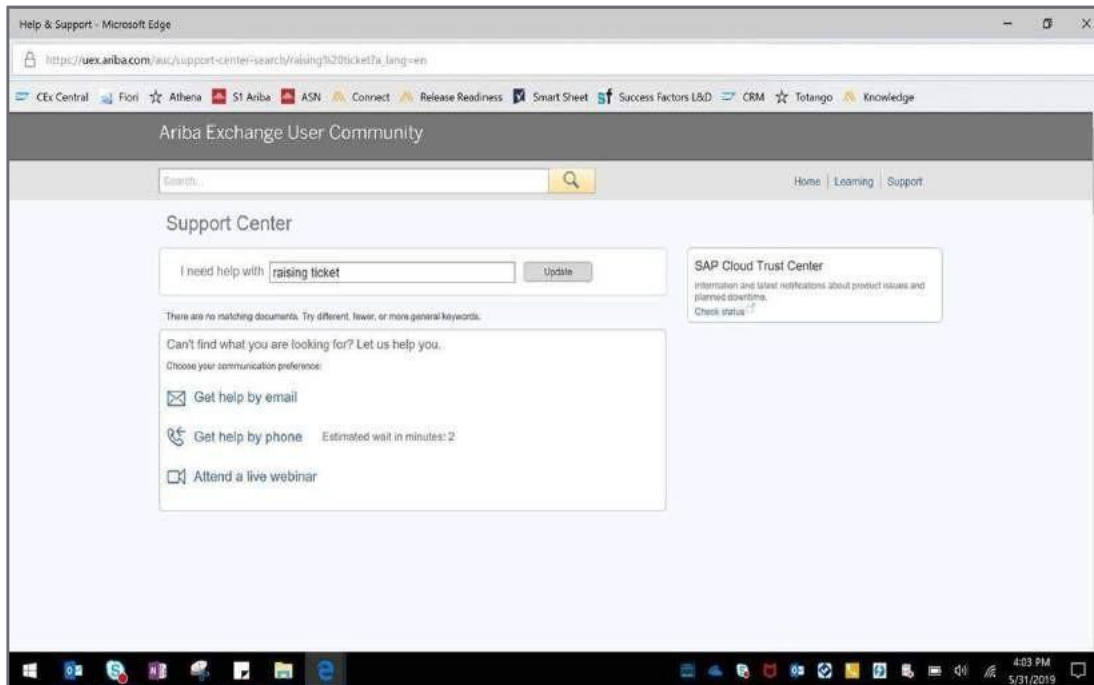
Help & Support - Microsoft Edge

https://uex.ariba.com/auc/support-center-search/raising%20ticket?a_lang=en

CEx Central Fiori Athena S1 Ariba ASN Connect Release Readiness Smart Sheet Success Factors L&D CRM Totango Knowledge

Ariba Exchange User Community

Search...

Home | Learning | Support

Support Center

I need help with raising ticket Update

There are no matching documents. Try different, fewer, or more general keywords.

Can't find what you are looking for? Let us help you.

Choose your communication preference:

Get help by email

Get help by phone Estimated wait in minutes: 2

Attend a live webinar

SAP Cloud Trust Center

Information and latest notifications about product issues and planned downtime.

Check status

4:03 PM
5/31/2019